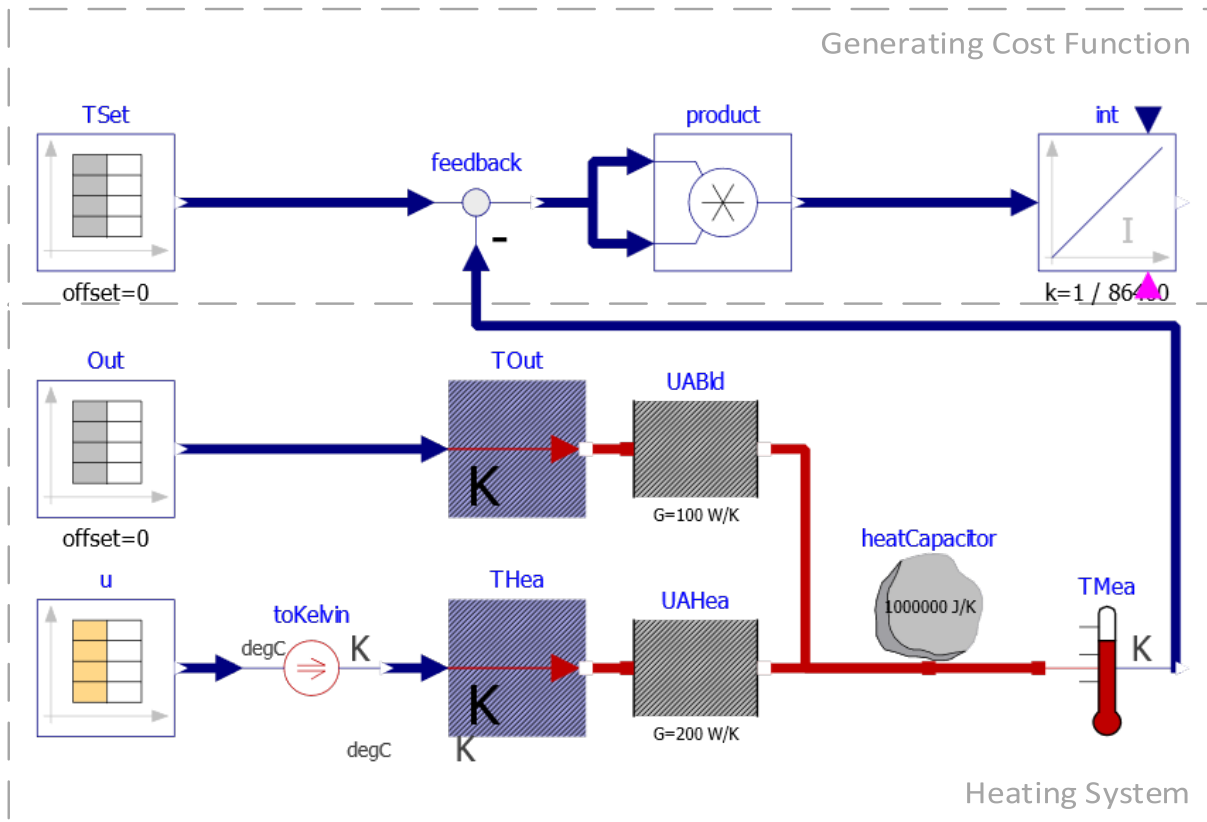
Generating Cost Function

TSet

offset=0

feedback

-

product

int

I

k=1 / 86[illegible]0

Out

offset=0

TOut

K

UABld

G=100 W/K

heatCapacitor

1000000 J/K

u

toKelvin

degC

K

THea

K

UAHea

G=200 W/K

TMea

K

degC

K

Heating System